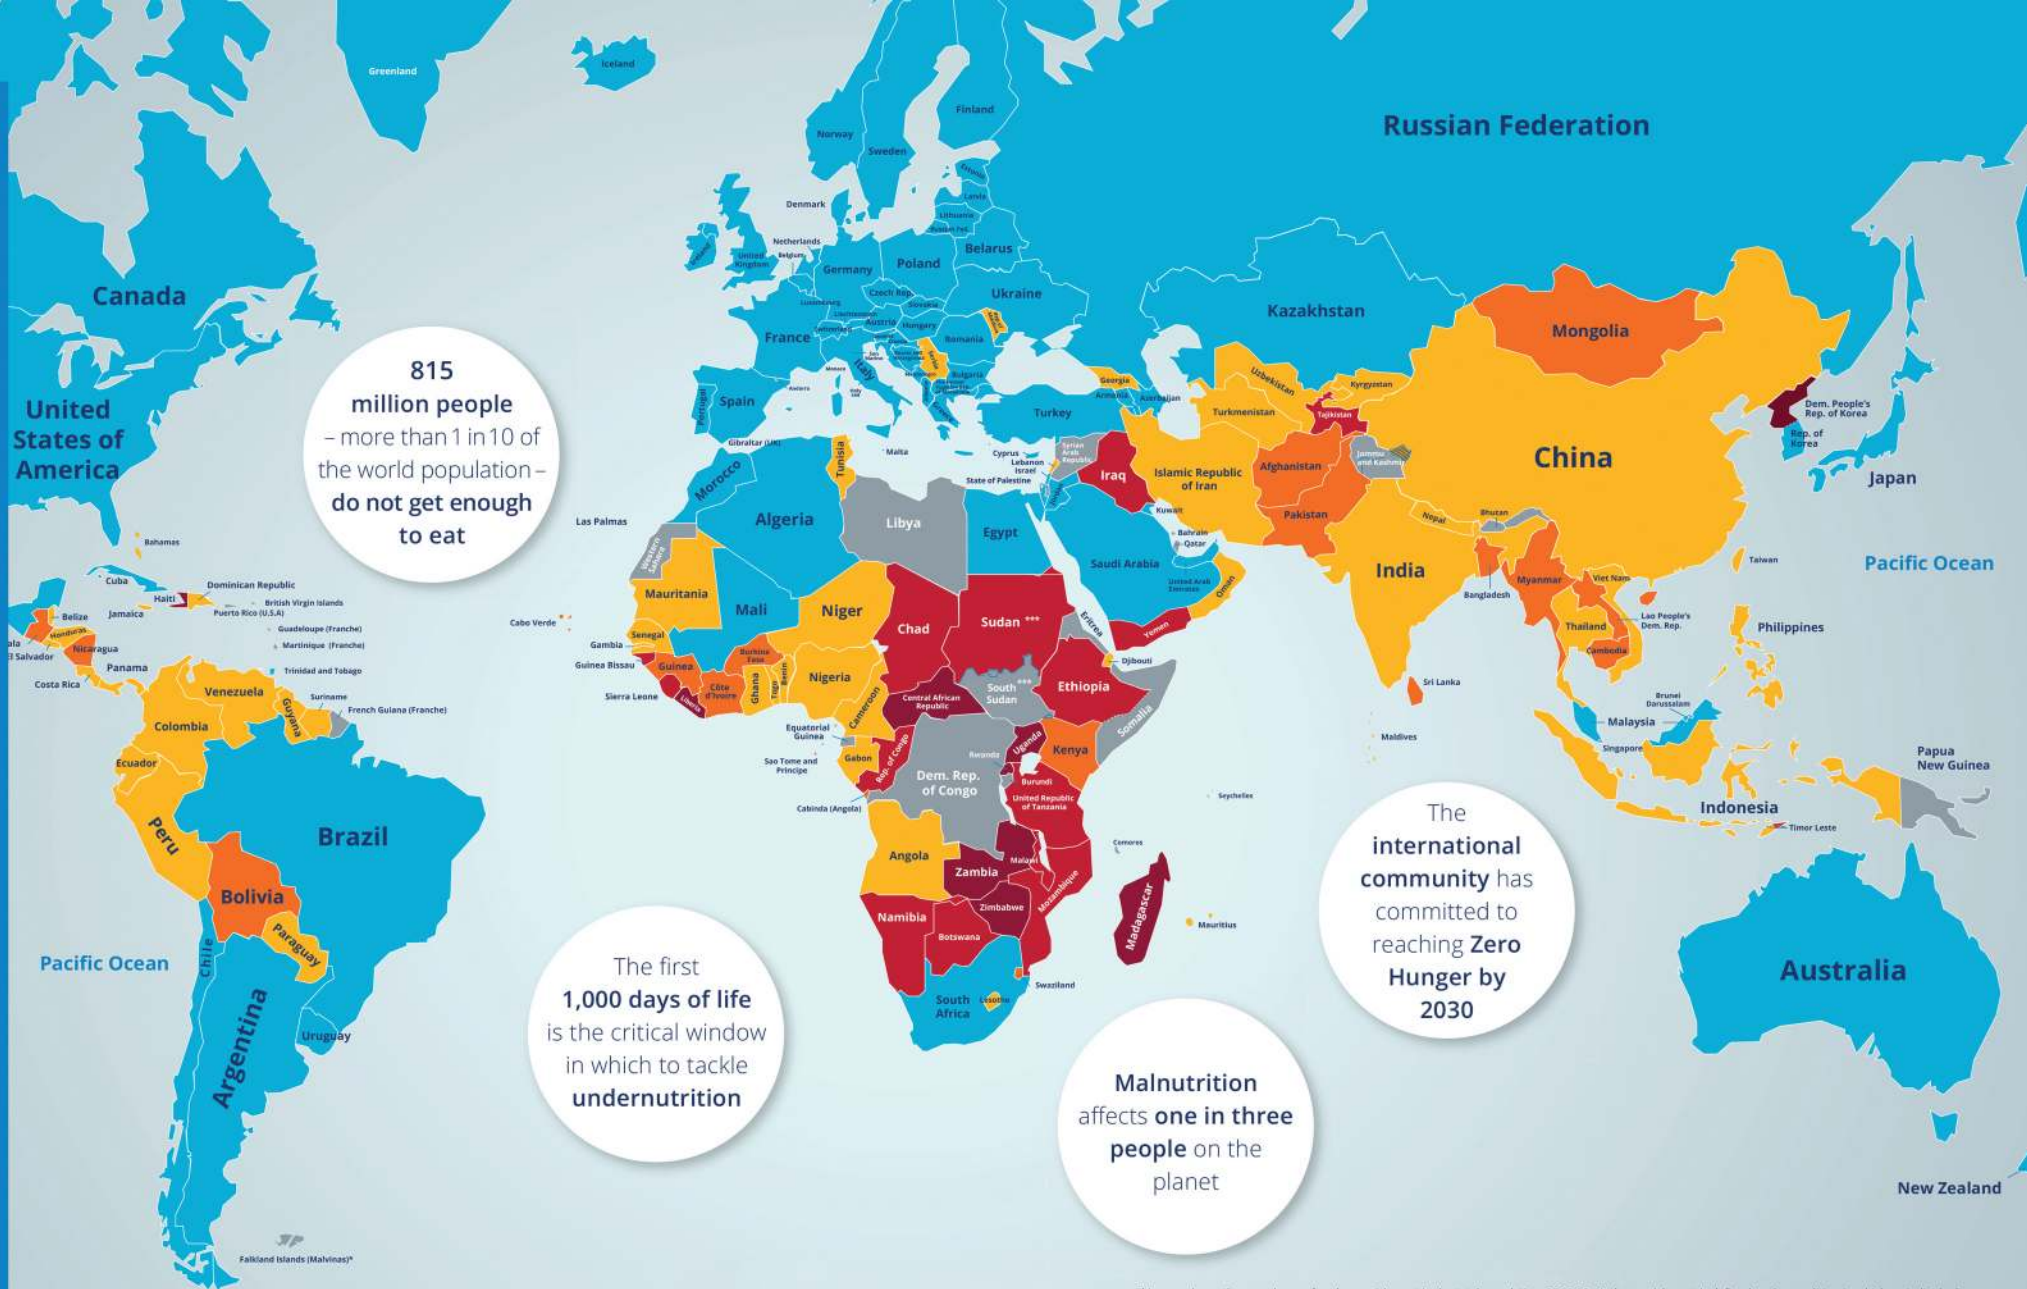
Greenland

Iceland

Russian Federation

Finland

Norway

Sweden

Estonia

Latvia

Lithuania

Russian Fed.

Denmark

Ireland

United Kingdom

Netherlands

Belgium

Germany

Poland

Belarus

Czech Rep.

Slovakia

Ukraine

Luxembourg

Liechtenstein

Austria

Hungary

Rep. of Moldova

Switzerland

Romania

Canada

France

Slovenia

Croatia

Serbia

Bulgaria

Monaco

San Marino

Montenegro

Italy

Andorra

Portugal

Spain

Greece

Malta

Georgia

Armenia

Azerbaijan

Uzbekistan

Kyrgyzstan

Kazakhstan

Mongolia

Turkey

Turkmenistan

Tajikistan

Dem. People's Rep. of Korea

Rep. of Korea

Japan

United States of America

815 million people – more than 1 in 10 of the world population – do not get enough to eat

Gibraltar (UK)

Tunisia

Cyprus

Lebanon

Israel

State of Palestine

Syrian Arab Republic

Iraq

Islamic Republic of Iran

Afghanistan

Jammu and Kashmir

China

Morocco

Algeria

Libya

Egypt

Kuwait

Bahrain

Qatar

Pakistan

Nepal

Bhutan

Las Palmas

Western Sahara

Saudi Arabia

United Arab Emirates

Oman

India

Bahamas

Cuba

Dominican Republic

Haiti

British Virgin Islands

Puerto Rico (U.S.A)

Mauritania

Mali

Niger

Chad

Sudan ***

Eritrea

Yemen

Bangladesh

Myanmar

Viet Nam

Taiwan

Pacific Ocean

Belize

Jamaica

Guadeloupe (Franche)

Honduras

Martinique (Franche)

Cabo Verde

Senegal

Gambia

Djibouti

Lao People's Dem. Rep.

Philippines

Thailand

Nicaragua

Trinidad and Tobago

Guinea Bissau

Guinea

Burkina Faso

Benin

Nigeria

Ethiopia

Cambodia

El Salvador

Panama

Costa Rica

Venezuela

Suriname

French Guiana (Franche)

Sierra Leone

Liberia

Côte d'Ivoire

Ghana

Togo

Central African Republic

South Sudan

Somalia

Sri Lanka

Brunei Darussalam

Colombia

Guyana

Cameroon

Equatorial Guinea

Uganda

Kenya

Maldives

Malaysia

Singapore

Ecuador

Sao Tome and Principe

Gabon

Rep. of Congo

Rwanda

Dem. Rep. of Congo

Burundi

United Republic of Tanzania

Seychelles

Papua New Guinea

Indonesia

Timor Leste

Peru

Brazil

Cabinda (Angola)

Angola

Zambia

Malawi

Comoros

The international community has committed to reaching Zero Hunger by 2030

Bolivia

Mozambique

Zimbabwe

Namibia

Botswana

Madagascar

Mauritius

Paraguay

Chile

Pacific Ocean

The first 1,000 days of life is the critical window in which to tackle undernutrition

South Africa

Lesotho

Swaziland

Australia

Uruguay

Argentina

Malnutrition affects one in three people on the planet

New Zealand

Falkland Islands (Malvinas)*